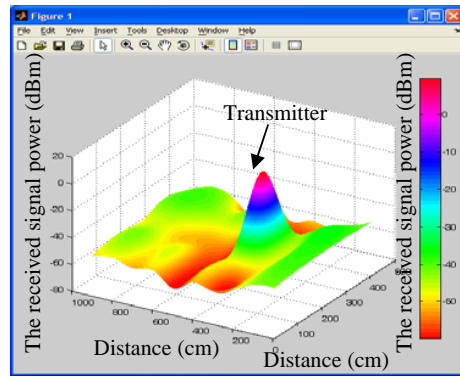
Figure 1
File Edit View Insert Tools Desktop Window Help

Transmitter

20
0
-20
-40
-60
-80

The received signal power (dBm)

1000 800 600 400 200
Distance (cm)

100 200 300 400
Distance (cm)

0
-10
-20
-30
-40
-50
-60

The received signal power (dBm)